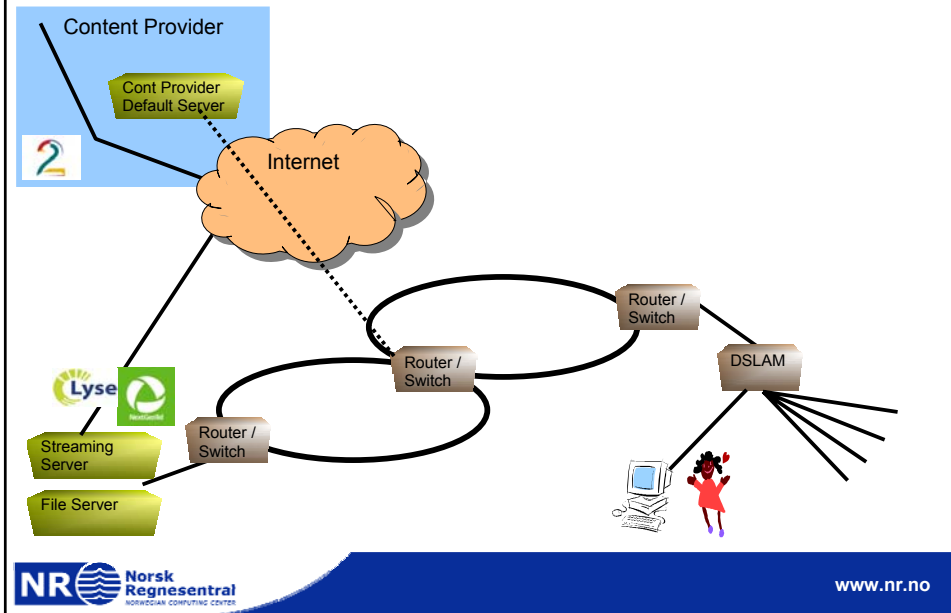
Content Provider

Cont Provider Default Server

Internet

Router / Switch

Router / Switch

DSLAM

Lyse

NextGenTel

Streaming Server

Router / Switch

File Server

NR Norsk Regnesentral
NORWEGIAN COMPUTING CENTER

www.nr.no